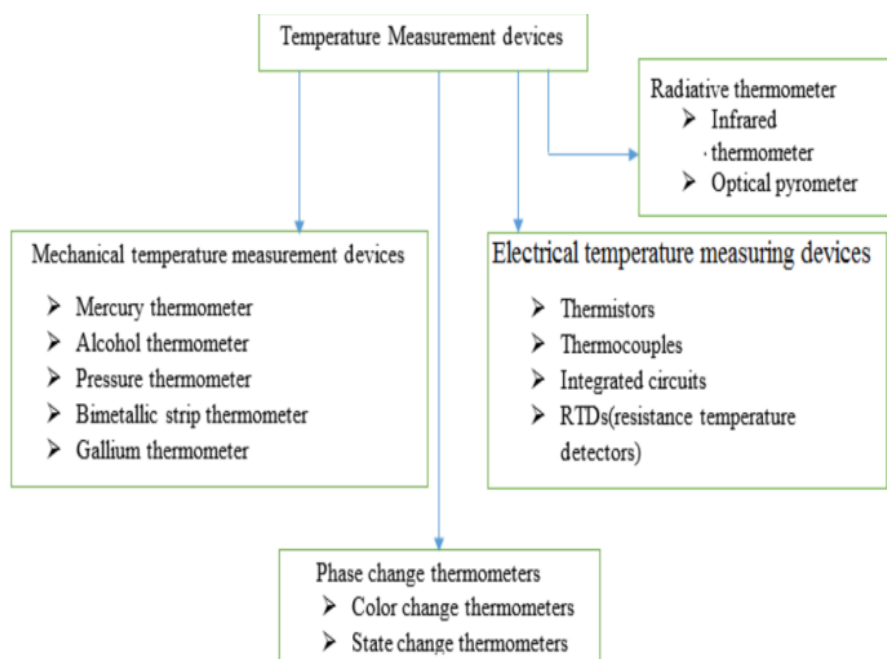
Temperature Measurement devices

Radiative thermometer
➢ Infrared thermometer
➢ Optical pyrometer

Mechanical temperature measurement devices
➢ Mercury thermometer
➢ Alcohol thermometer
➢ Pressure thermometer
➢ Bimetallic strip thermometer
➢ Gallium thermometer

Electrical temperature measuring devices
➢ Thermistors
➢ Thermocouples
➢ Integrated circuits
➢ RTDs(resistance temperature detectors)

Phase change thermometers
➢ Color change thermometers
➢ State change thermometers